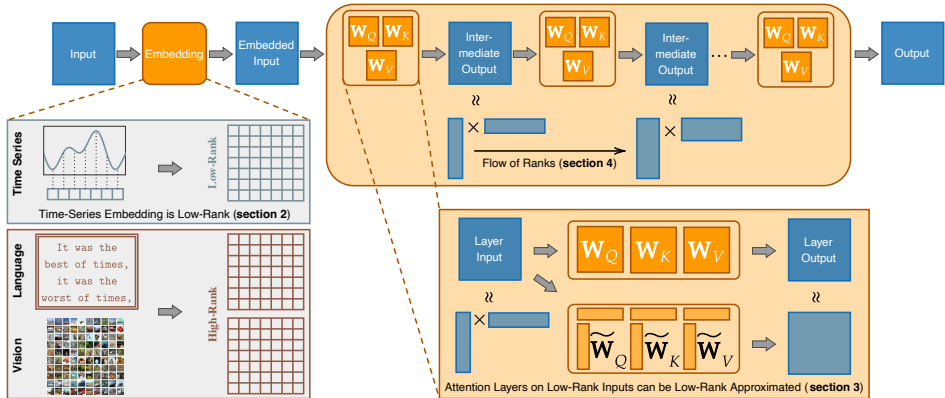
Input

Embedding

Embedded Input

$\mathbf{W}_Q$ $\mathbf{W}_K$ $\mathbf{W}_V$

Inter-mediate Output

$\mathbf{W}_Q$ $\mathbf{W}_K$ $\mathbf{W}_V$

Inter-mediate Output

...

$\mathbf{W}_Q$ $\mathbf{W}_K$ $\mathbf{W}_V$

Output

$\approx$

$\approx$

$\times$

$\times$

Flow of Ranks (**section 4**)

Time Series

Low-Rank

Time-Series Embedding is Low-Rank (**section 2**)

Language

It was the best of times, it was the worst of times,

Vision

High-Rank

Layer Input

$\mathbf{W}_Q$ $\mathbf{W}_K$ $\mathbf{W}_V$

Layer Output

$\approx$

$\approx$

$\times$

$\widetilde{\mathbf{W}}_Q$ $\widetilde{\mathbf{W}}_K$ $\widetilde{\mathbf{W}}_V$

Attention Layers on Low-Rank Inputs can be Low-Rank Approximated (**section 3**)